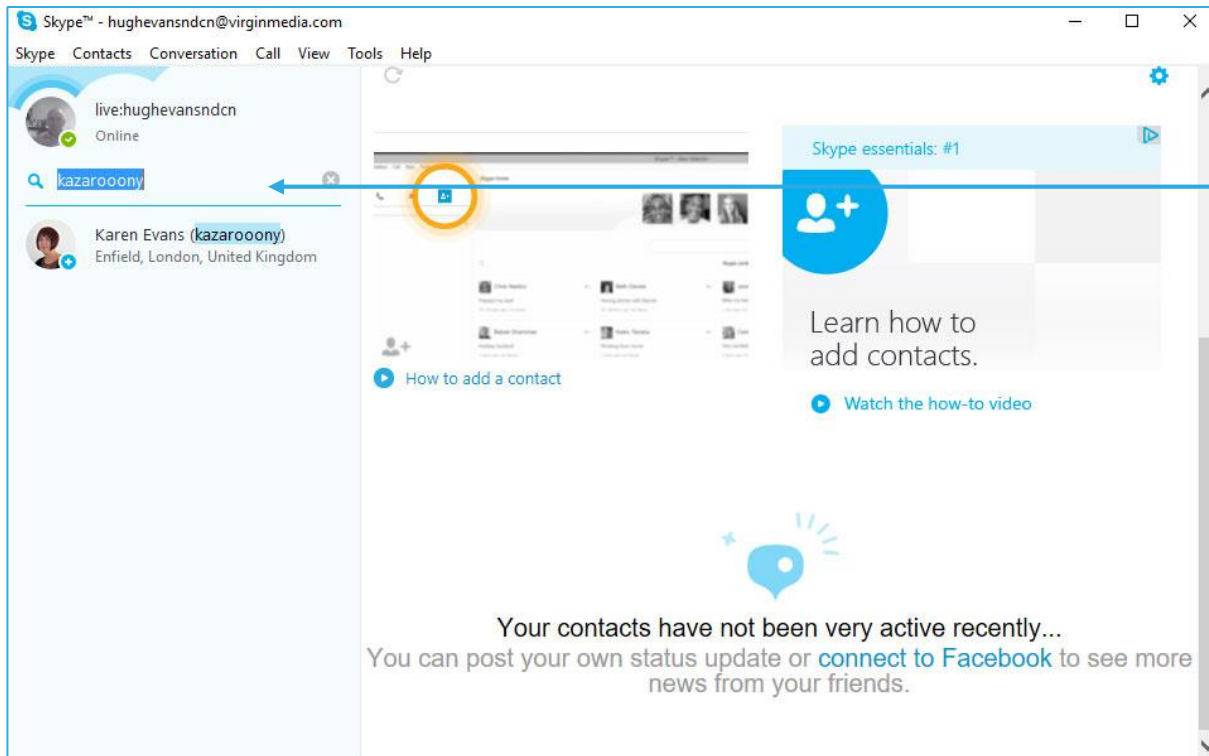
Skype™ - hughevansndcn@virginmedia.com

Skype Contacts Conversation Call View Tools Help

live:hughevansndcn
Online

kazarooony

Karen Evans (kazarooony)
Enfield, London, United Kingdom

How to add a contact

Skype essentials: #1

Learn how to add contacts.

Watch the how-to video

Your contacts have not been very active recently...
You can post your own status update or connect to Facebook to see more news from your friends.